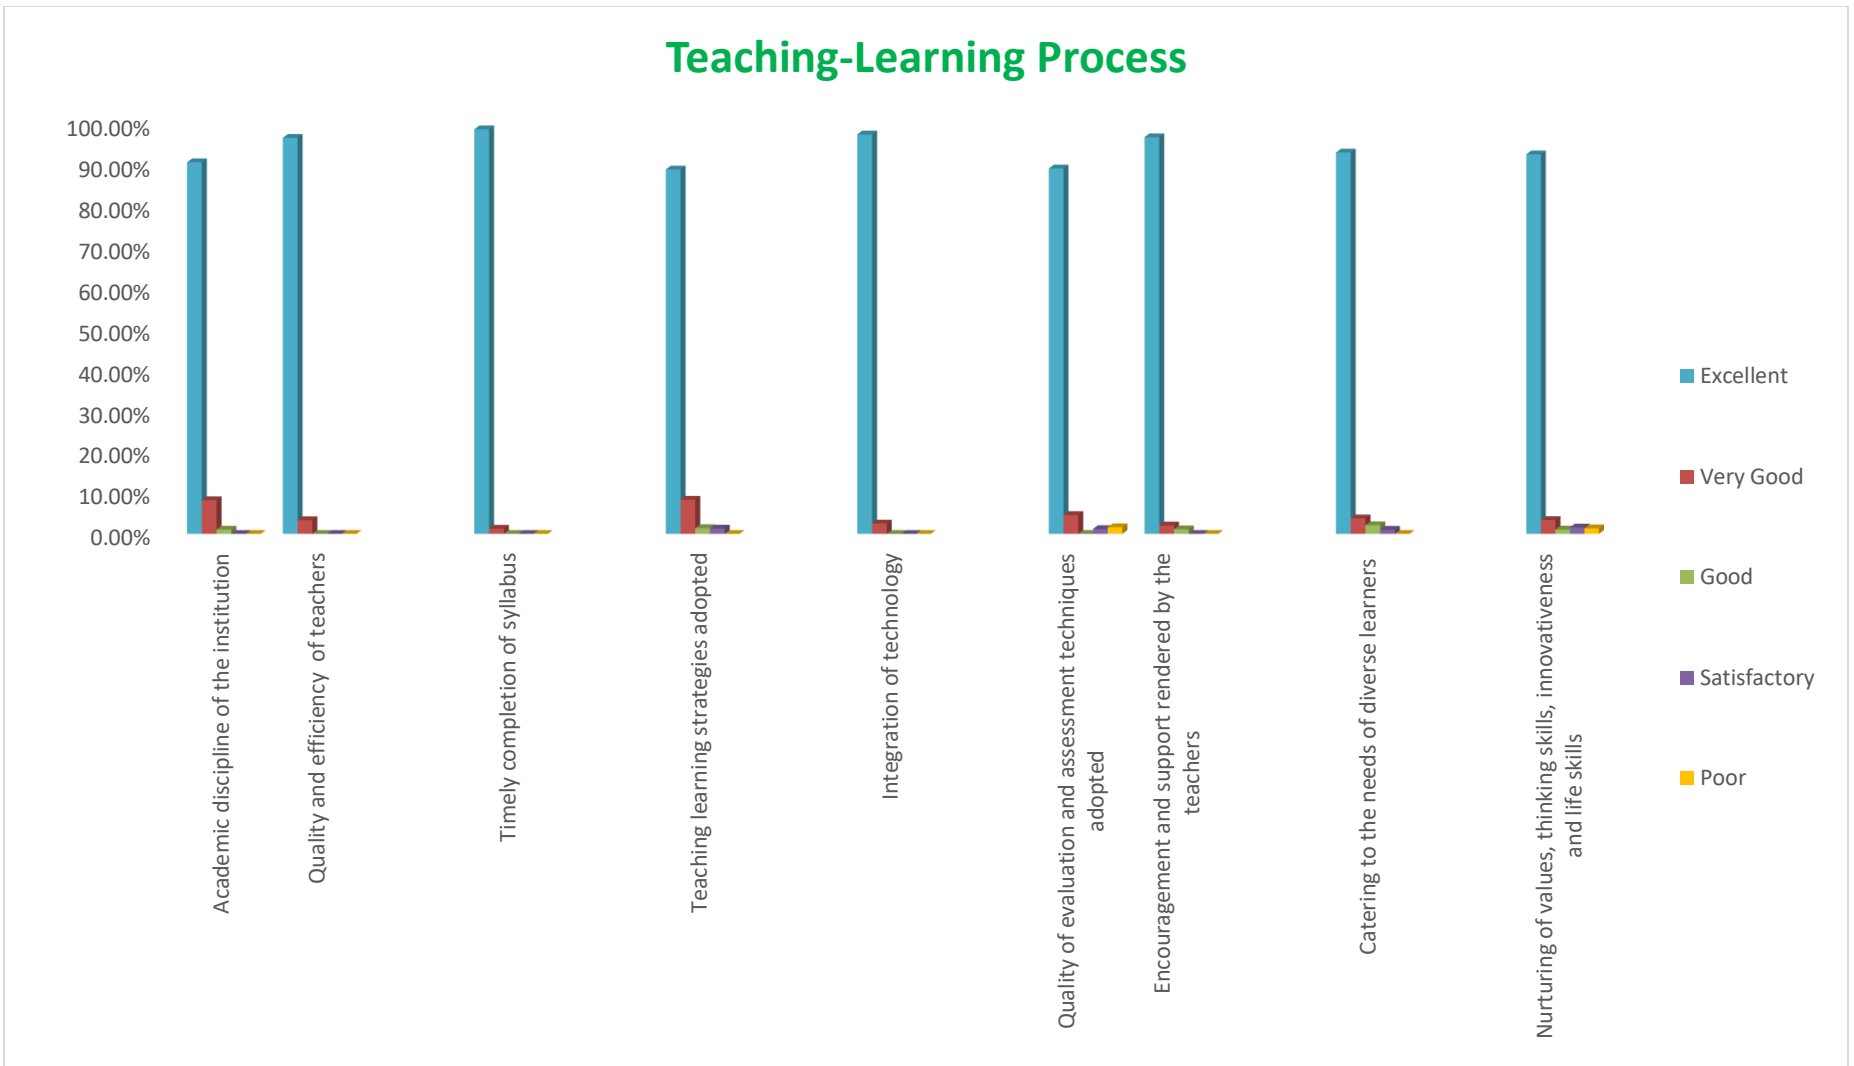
Teaching-Learning Process

100.00%
90.00%
80.00%
70.00%
60.00%
50.00%
40.00%
30.00%
20.00%
10.00%
0.00%

Academic discipline of the institution
Quality and efficiency of teachers
Timely completion of syllabus
Teaching learning strategies adopted
Integration of technology
Quality of evaluation and assessment techniques adopted
Encouragement and support rendered by the teachers
Catering to the needs of diverse learners
Nurturing of values, thinking skills, innovativeness and life skills

Excellent
Very Good
Good
Satisfactory
Poor